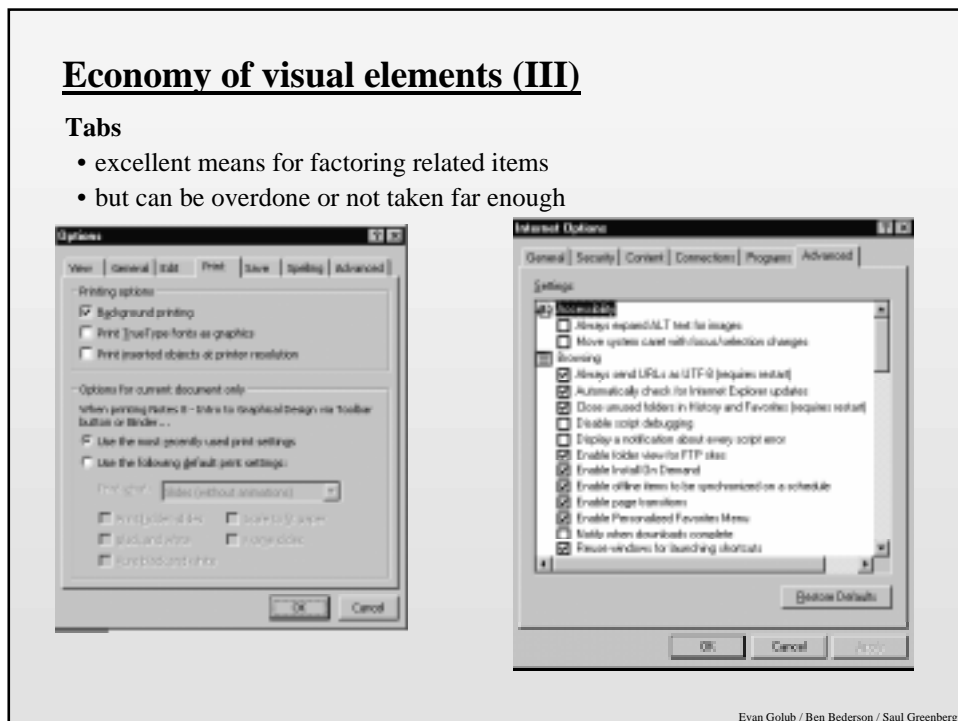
Economy of visual elements (III)

Tabs

• excellent means for factoring related items
• but can be overdone or not taken far enough

Options

View | General | Edit | Print | Save | Spelling | Advanced

Printing options
☑ Background printing
☐ Print TrueType fonts as graphics
☐ Print inserted objects at printer resolution

Options for current document only
When printing Notes II - Intro to Graphical Design via Toolbar button or Binder...
◉ Use the most recently used print settings
○ Use the following default print settings:

Print what: Slides (without animations)
☐ Print hidden slides ☐ Scale to fit paper
☐ Black and white ☐ Frame slides
☐ Pure black and white

OK Cancel

Internet Options

General | Security | Content | Connections | Programs | Advanced

Settings:
Accessibility
☐ Always expand ALT text for images
☐ Move system caret with focus/selection changes
Browsing
☑ Always send URLs as UTF-8 (requires restart)
☑ Automatically check for Internet Explorer updates
☑ Close unused folders in History and Favorites (requires restart)
☐ Disable script debugging
☐ Display a notification about every script error
☑ Enable folder view for FTP sites
☑ Enable Install On Demand
☑ Enable offline items to be synchronized on a schedule
☑ Enable page transitions
☑ Enable Personalized Favorites Menu
☐ Notify when downloads complete
☑ Reuse windows for launching shortcuts

Restore Defaults

OK Cancel Apply

Evan Golub / Ben Bederson / Saul Greenberg